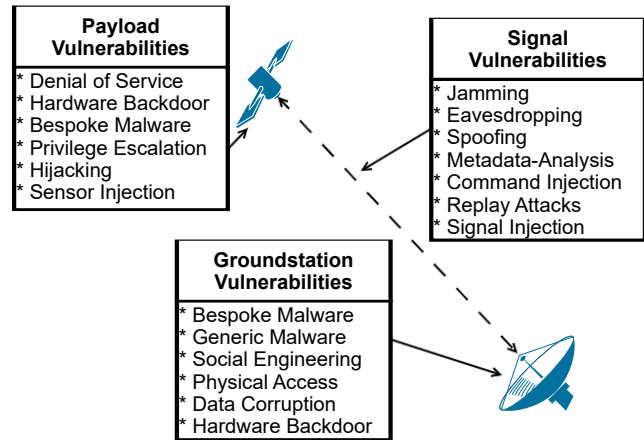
Payload Vulnerabilities

* Denial of Service
* Hardware Backdoor
* Bespoke Malware
* Privilege Escalation
* Hijacking
* Sensor Injection

Signal Vulnerabilities

* Jamming
* Eavesdropping
* Spoofing
* Metadata-Analysis
* Command Injection
* Replay Attacks
* Signal Injection

Groundstation Vulnerabilities

* Bespoke Malware
* Generic Malware
* Social Engineering
* Physical Access
* Data Corruption
* Hardware Backdoor